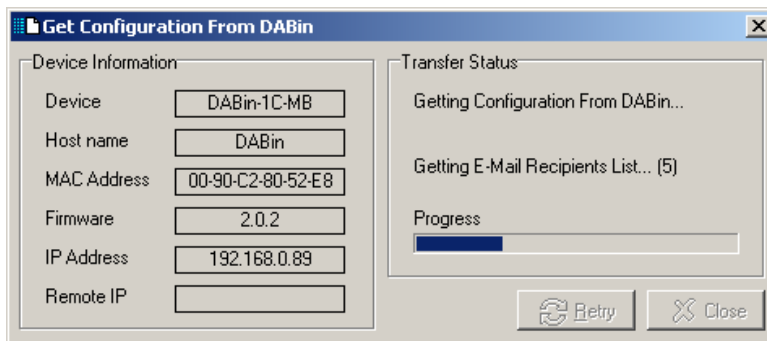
Get Configuration From DABin

Device Information

Device DABin-1C-MB

Host name DABin

MAC Address 00-90-C2-80-52-E8

Firmware 2.0.2

IP Address 192.168.0.89

Remote IP

Transfer Status

Getting Configuration From DABin...

Getting E-Mail Recipients List... (5)

Progress

Retry

Close